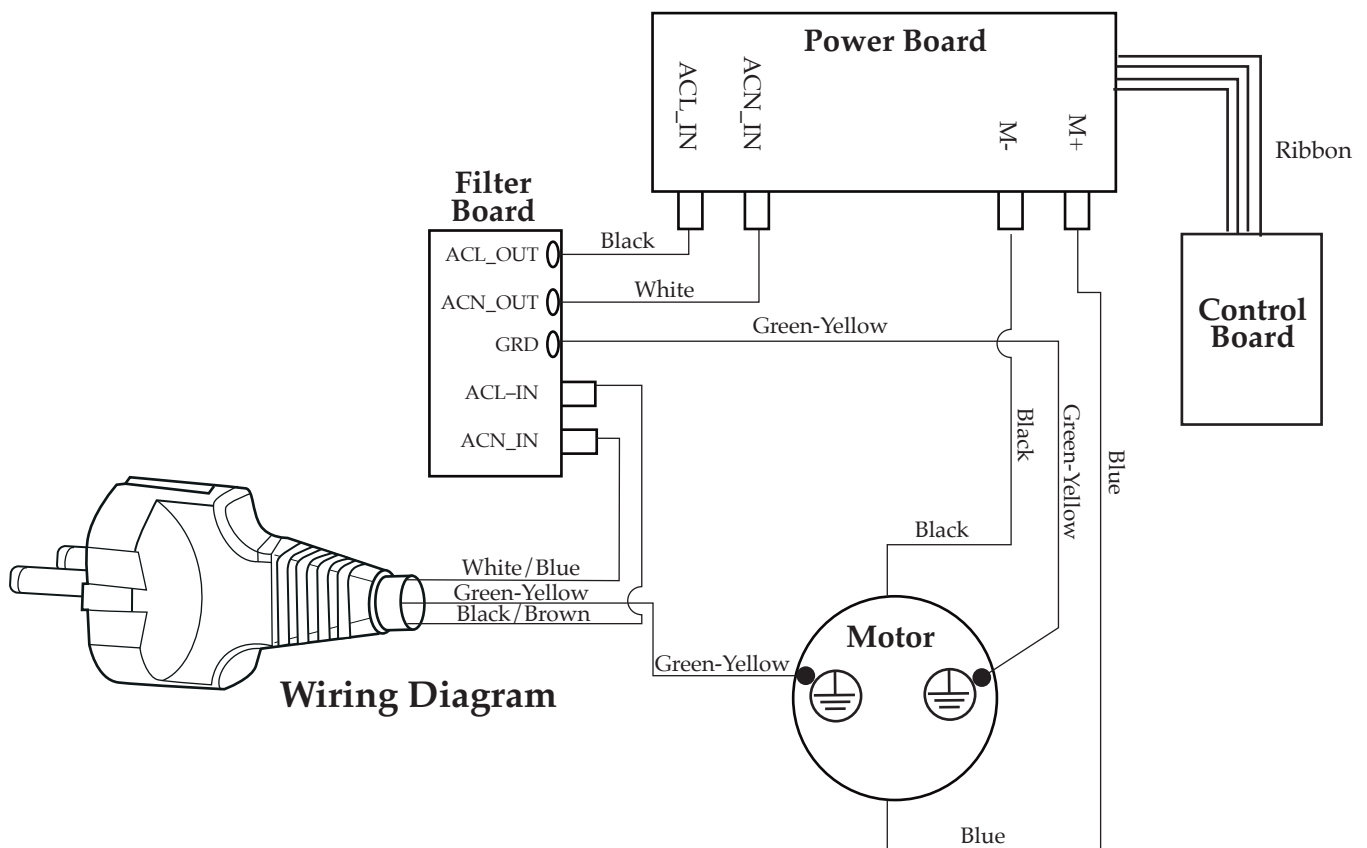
Power Board

ACL_IN

ACN_IN

M-

M+

Ribbon

Filter Board

ACL_OUT

ACN_OUT

GRD

ACL–IN

ACN_IN

Black

White

Green-Yellow

Control Board

Black

Green-Yellow

Blue

Black

White/Blue

Green-Yellow

Black/Brown

Green-Yellow

Motor

Wiring Diagram

Blue